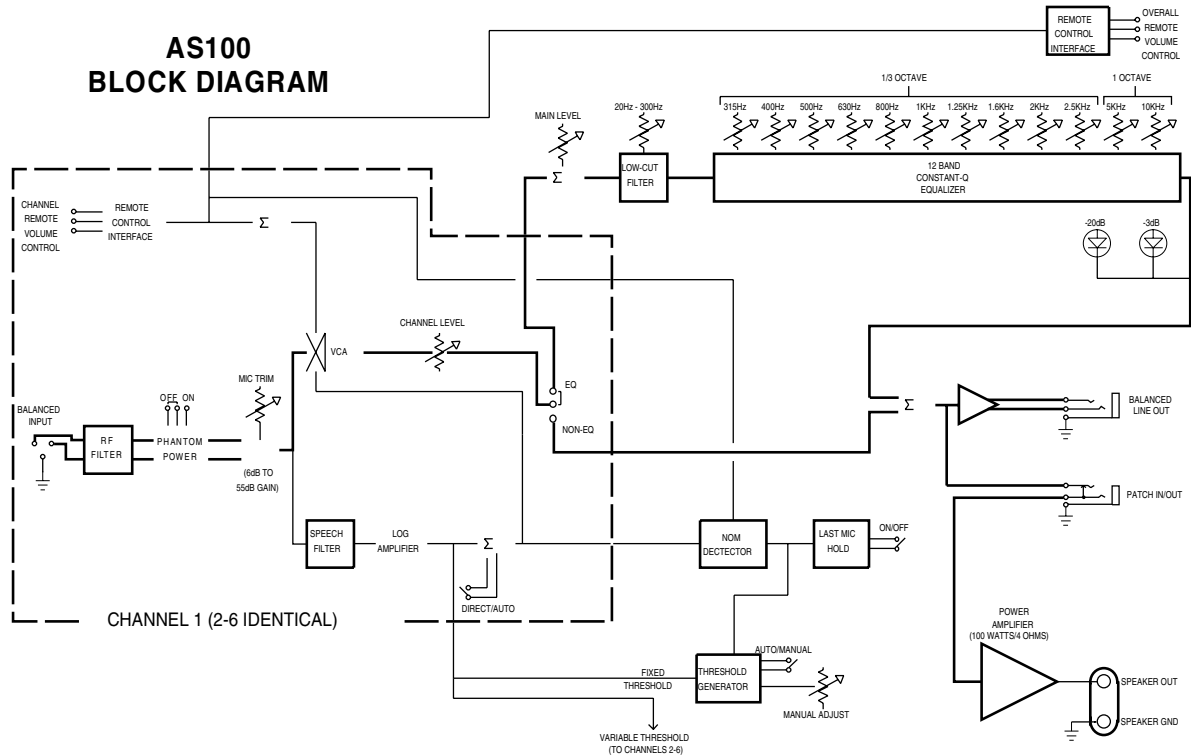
AS100
BLOCK DIAGRAM

REMOTE CONTROL INTERFACE

OVERALL REMOTE VOLUME CONTROL

1/3 OCTAVE

1 OCTAVE

20Hz - 300Hz

315Hz 400Hz 500Hz 630Hz 800Hz 1KHz 1.25KHz 1.6KHz 2KHz 2.5KHz 5KHz 10KHz

MAIN LEVEL

$\Sigma$

LOW-CUT FILTER

12 BAND CONSTANT-Q EQUALIZER

CHANNEL REMOTE VOLUME CONTROL

REMOTE CONTROL INTERFACE

$\Sigma$

-20dB

-3dB

CHANNEL LEVEL

VCA

MIC TRIM

OFF ON

EQ

NON-EQ

$\Sigma$

BALANCED LINE OUT

BALANCED INPUT

RF FILTER

PHANTOM POWER

(6dB TO 55dB GAIN)

PATCH IN/OUT

SPEECH FILTER

LOG AMPLIFIER

$\Sigma$

NOM DECTECTOR

LAST MIC HOLD

ON/OFF

DIRECT/AUTO

CHANNEL 1 (2-6 IDENTICAL)

POWER AMPLIFIER (100 WATTS/4 OHMS)

AUTO/MANUAL

FIXED THRESHOLD

THRESHOLD GENERATOR

MANUAL ADJUST

SPEAKER OUT

SPEAKER GND

VARIABLE THRESHOLD (TO CHANNELS 2-6)